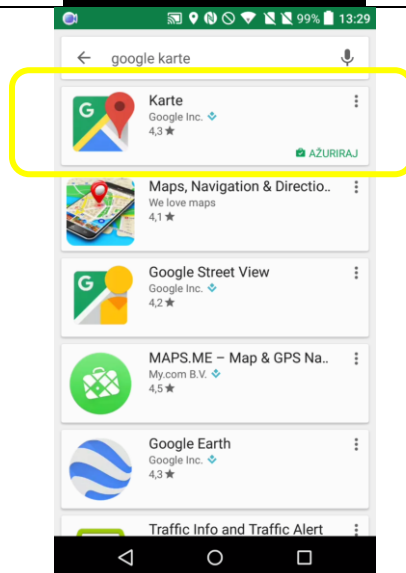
99% 13:29

google karte

Karte
Google Inc.
4,3 ★
AŽURIRAJ

Maps, Navigation & Directio..
We love maps
4,1 ★

Google Street View
Google Inc.
4,2 ★

MAPS.ME – Map & GPS Na..
My.com B.V.
4,5 ★

Google Earth
Google Inc.
4,3 ★

Traffic Info and Traffic Alert